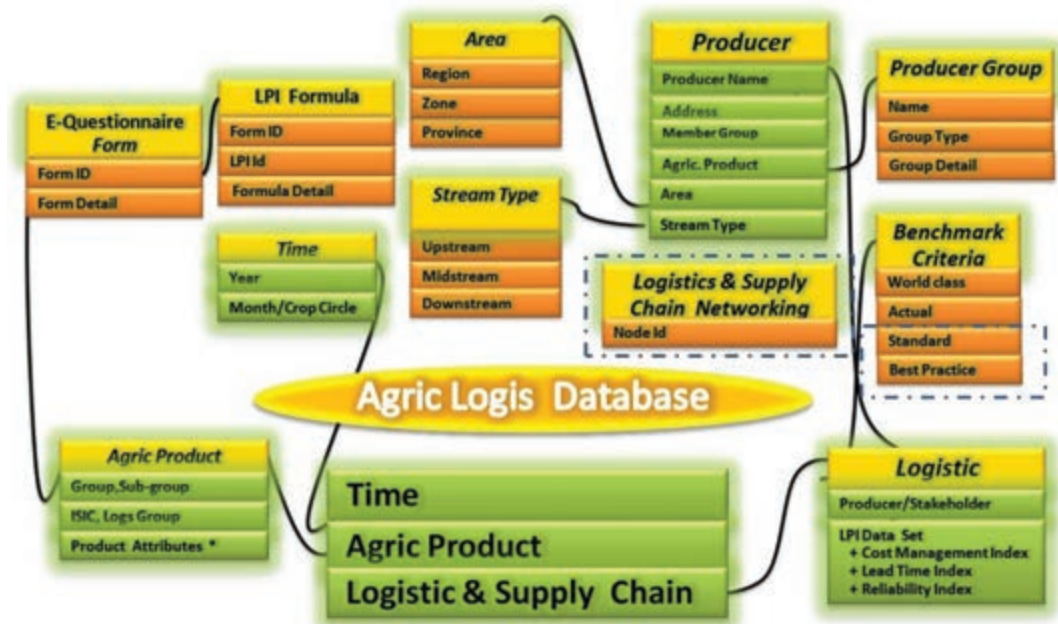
E-Questionnaire Form
Form ID
Form Detail

LPI Formula
Form ID
LPI Id
Formula Detail

Area
Region
Zone
Province

Producer
Producer Name
Address
Member Group
Agric. Product
Area
Stream Type

Producer Group
Name
Group Type
Group Detail

Stream Type
Upstream
Midstream
Downstream

Time
Year
Month/Crop Circle

Logistics & Supply Chain Networking
Node Id

Benchmark Criteria
World class
Actual
Standard
Best Practice

Agric Logis Database

Agric Product
Group,Sub-group
ISIC, Logs Group
Product Attributes *

Time
Agric Product
Logistic & Supply Chain

Logistic
Producer/Stakeholder
LPI Data Set
+ Cost Management Index
+ Lead Time Index
+ Reliability Index